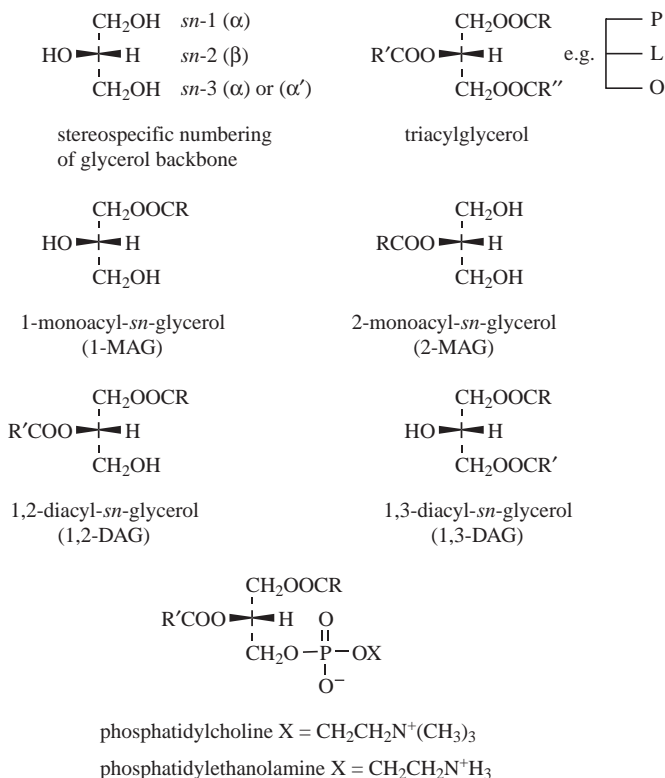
$CH_2OH$ sn-1 (α)
HO H sn-2 (β)
$CH_2OH$ sn-3 (α) or (α′)

stereospecific numbering of glycerol backbone

$CH_2OOCR$
R′COO H
$CH_2OOCR''$

e.g. P L O

triacylglycerol

$CH_2OOCR$
HO H
$CH_2OH$

1-monoacyl-sn-glycerol (1-MAG)

$CH_2OH$
RCOO H
$CH_2OH$

2-monoacyl-sn-glycerol (2-MAG)

$CH_2OOCR$
R′COO H
$CH_2OH$

1,2-diacyl-sn-glycerol (1,2-DAG)

$CH_2OOCR$
HO H
$CH_2OOCR'$

1,3-diacyl-sn-glycerol (1,3-DAG)

$CH_2OOCR$
R′COO H O
$CH_2O-P-OX$
$O^-$

phosphatidylcholine X = $CH_2CH_2N^+(CH_3)_3$

phosphatidylethanolamine X = $CH_2CH_2N^+H_3$